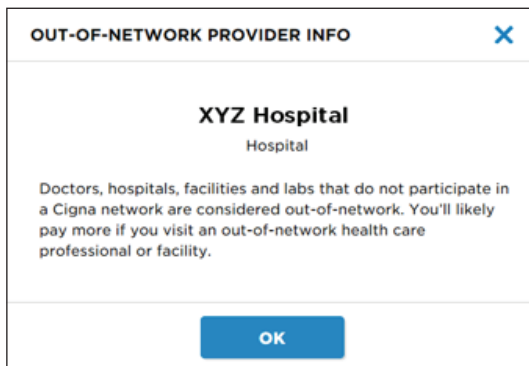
OUT-OF-NETWORK PROVIDER INFO

X

XYZ Hospital

Hospital

Doctors, hospitals, facilities and labs that do not participate in a Cigna network are considered out-of-network. You'll likely pay more if you visit an out-of-network health care professional or facility.

OK